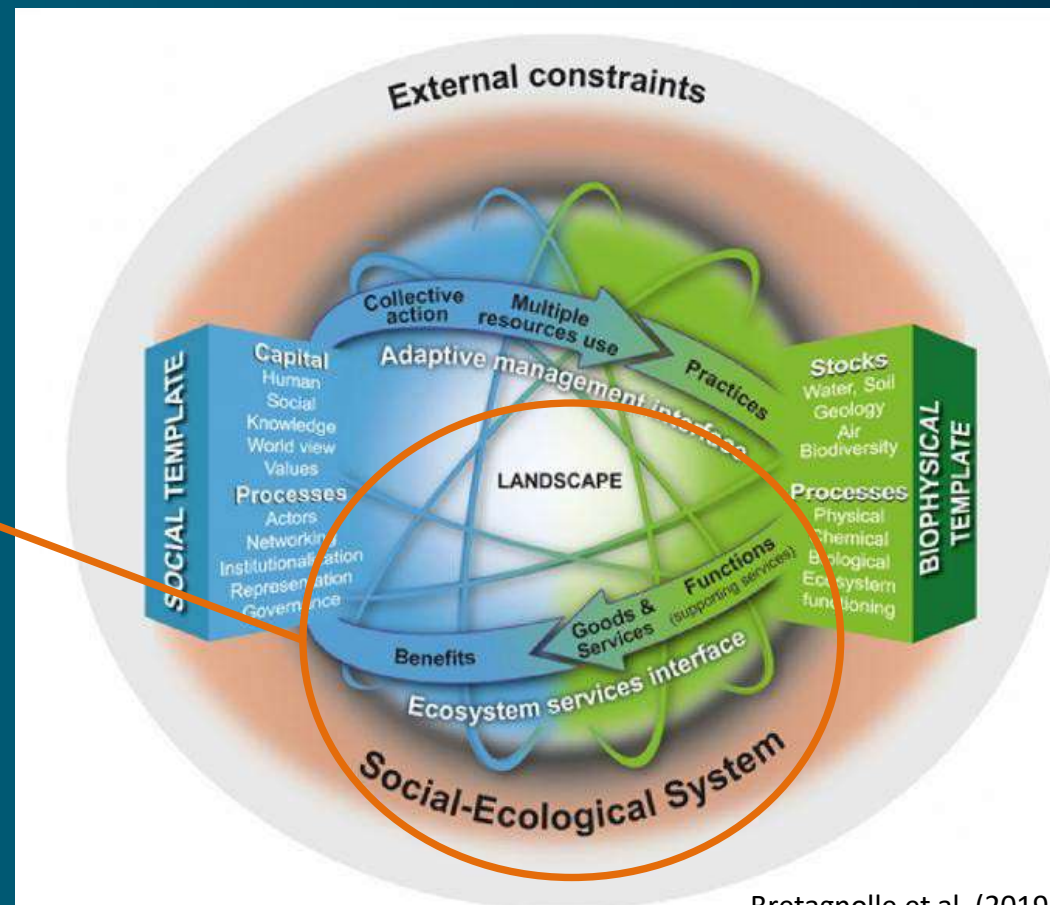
External constraints

SOCIAL TEMPLATE

Capital
Human
Social
Knowledge
World view
Values

Processes
Actors
Networking
Institutionalisation
Representation
Governance

Collective action
Multiple resources use
Practices
Adaptive management interface

LANDSCAPE

BIOPHYSICAL TEMPLATE

Stocks
Water, Soil
Geology
Air
Biodiversity

Processes
Physical
Chemical
Biological
Ecosystem functioning

Functions (supporting services)
Goods & Services
Benefits
Ecosystem services interface

Social-Ecological System

Bretagnolle et al. (2019